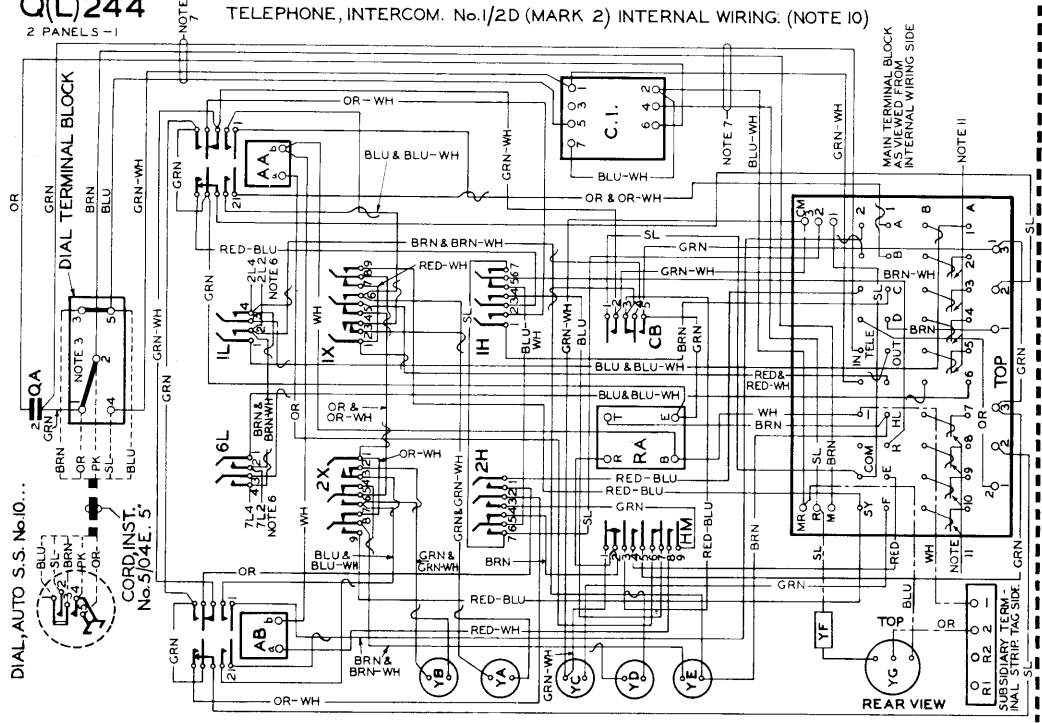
Q(L)244
2 PANELS-1

NOTE 7

TELEPHONE, INTERCOM. No.1/2D (MARK 2) INTERNAL WIRING. (NOTE 10)

DIAL TERMINAL BLOCK
OR
GRN
BRN
BLU
GRN-WH
NOTE 3
3
5
2
4
2 QA
GRN
BRN
PK
SL
BLU
CORD, INST. No.5/04E. 5'
DIAL, AUTO S.S. No.10...
BLU
SL
BRN
PK
OR

OR-WH
AA
BLU & BLU-WH
GRN
GRN-WH
C.I.
BLU-WH
NOTE 7
BLU-WH
GRN-WH
OR & OR-WH
RED-BLU
BRN & BRN-WH
SL
GRN
GRN-WH
BRN-WH
RED-WH
2L4
2L2
NOTE 6
1L
1X
1H
CB
BLU-WH
GRN-WH
BLU-WH
BRN
BLU & BLU-WH
RED & RED-WH
BLU & BLU-WH
6L
BRN & BRN-WH
OR & OR-WH
7L4
7L2
NOTE 6
2X
2H
OR-WH
GRN & GRN-WH
RA
WH
BRN
RED-BLU
RED-BLU
GRN
HM
RED-BLU
BLU & BLU-WH
GRN & GRN-WH
BRN
OR
GRN
RED-BLU
RED-WH
AB
BRN & BRN-WH
OR-WH
YB
YA
GRN-WH
YC
YD
YE
YF
YG
TOP
OR
BLU
SL
BRN
REAR VIEW

MAIN TERMINAL BLOCK AS VIEWED FROM INTERNAL WIRING SIDE
NOTE 11
CM
A
B
TELE
IN
OUT
HL
COM
SY
MR
NOTE 11
RED
WH
TOP
GRN
OR
SL
GRN
SUBSIDIARY TERMINAL STRIP TAG SIDE
R1
R2